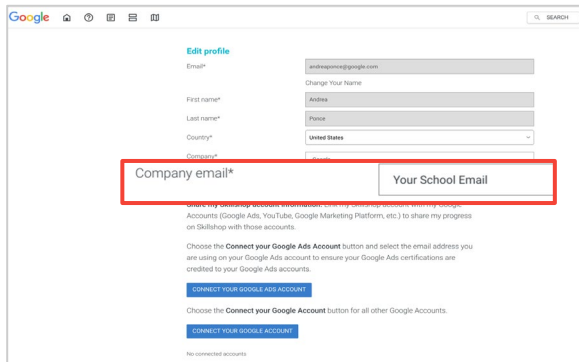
Google

SEARCH

Edit profile

Email*
andreaponce@google.com

Change Your Name

First name*
Andrea

Last name*
Ponce

Country*
United States

Company*
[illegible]

Company email*
Your School Email

Share my Skillshop account information: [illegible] Accounts (Google Ads, YouTube, Google Marketing Platform, etc.) to share my progress on Skillshop with those accounts.

Choose the Connect your Google Ads Account button and select the email address you are using on your Google Ads account to ensure your Google Ads certifications are credited to your Google Ads accounts.

CONNECT YOUR GOOGLE ADS ACCOUNT

Choose the Connect your Google Account button for all other Google Accounts.

CONNECT YOUR GOOGLE ACCOUNT

No connected accounts